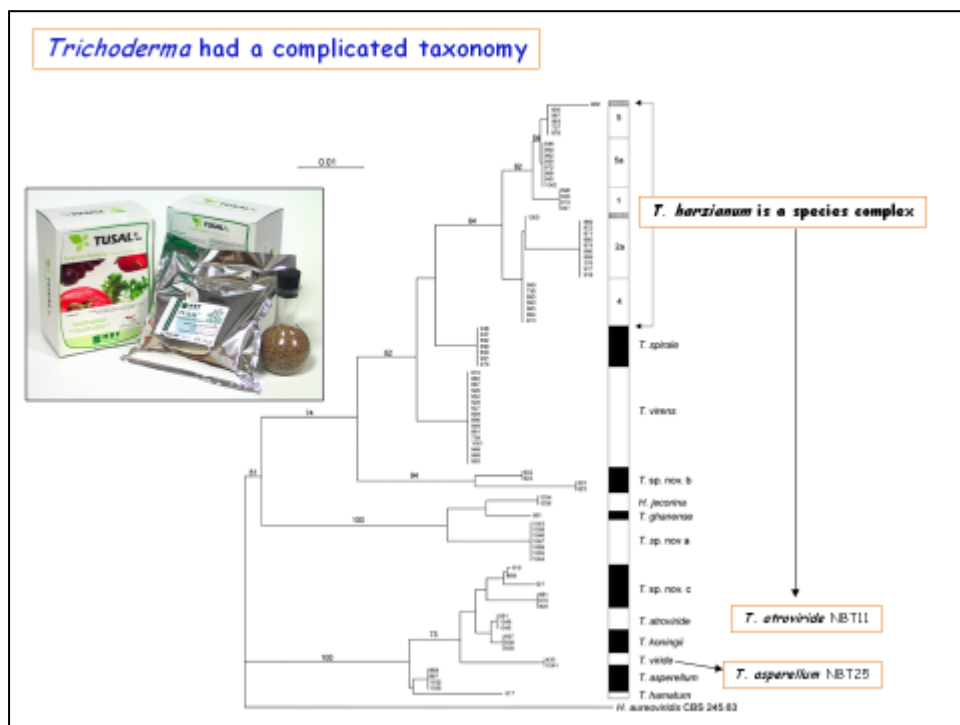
*Trichoderma* had a complicated taxonomy

0.01

TUSAL

TUSAL

*T. harzianum* is a species complex

*T. atroviride* NBT11

*T. asperellum* NBT25

6

5a

1

2a

4

T. spirale

T. virens

T. sp. nov. b

H. jecorina

T. ghanense

T. sp. nov a

T. sp. nov. c

T. atroviride

T. koningii

T. viride

T. asperellum

T. hamatum

H. aureoviridis CBS 245.63

92

84

92

74

94

83

100

100

73